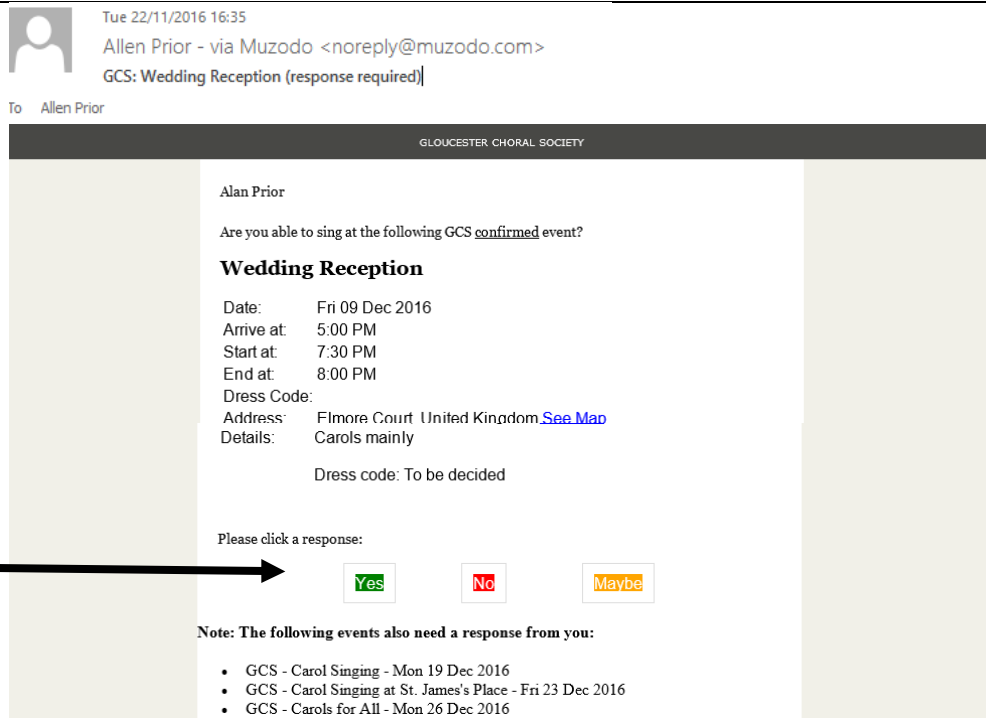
Tue 22/11/2016 16:35
Allen Prior - via Muzodo <noreply@muzodo.com>
GCS: Wedding Reception (response required)
To Allen Prior

GLOUCESTER CHORAL SOCIETY

Alan Prior

Are you able to sing at the following GCS confirmed event?

Wedding Reception

| | |
|---|---|
| Date: | Fri 09 Dec 2016 |
| Arrive at: | 5:00 PM |
| Start at: | 7:30 PM |
| End at: | 8:00 PM |
| Dress Code: | |
| Address: | Elmore Court, United Kingdom See Map |
| Details: | Carols mainly |
| | Dress code: To be decided |

Please click a response:

Yes No Maybe

Note: The following events also need a response from you:

- GCS - Carol Singing - Mon 19 Dec 2016
- GCS - Carol Singing at St. James's Place - Fri 23 Dec 2016
- GCS - Carols for All - Mon 26 Dec 2016